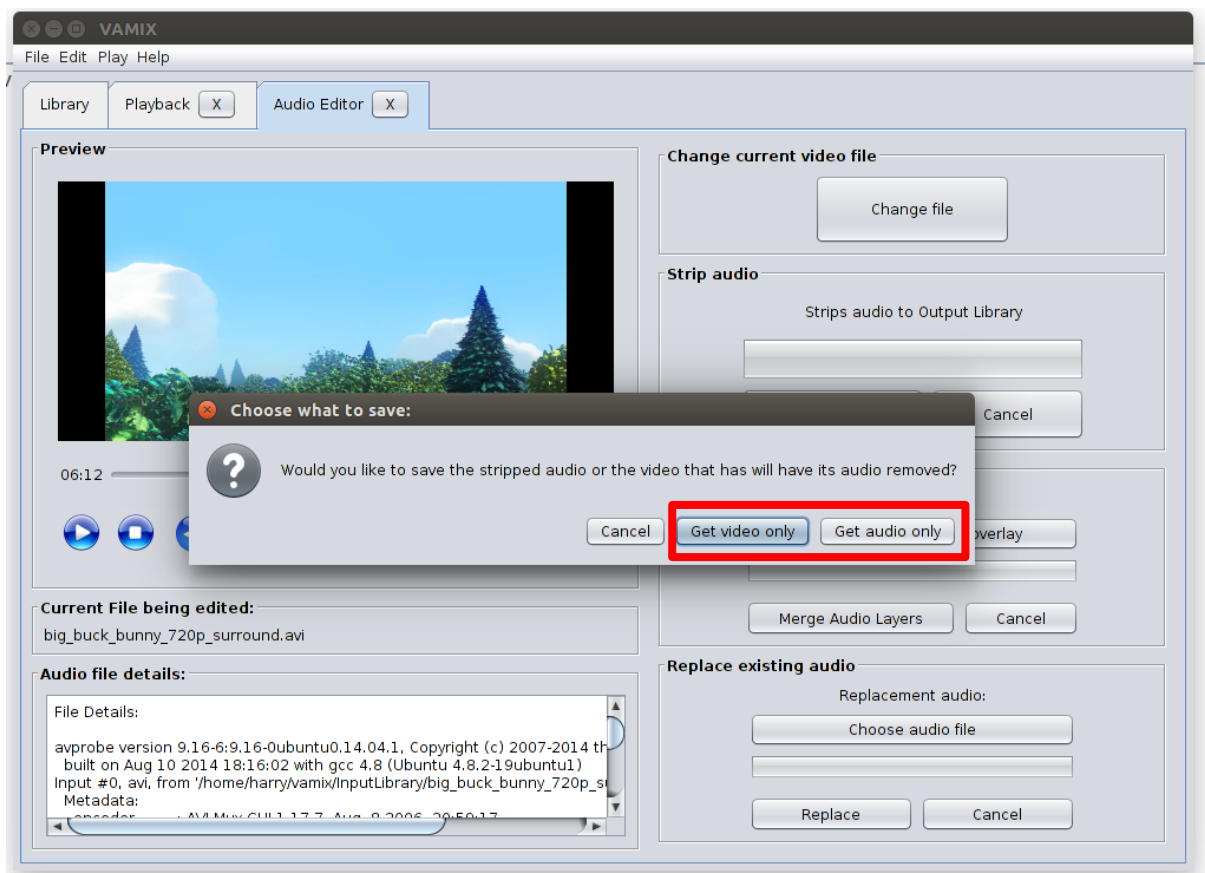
VAMIX

File Edit Play Help

Library
Playback X
Audio Editor X

Preview

06:12

Current File being edited:
big_buck_bunny_720p_surround.avi

Audio file details:
File Details:

avprobe version 9.16-6:9.16-0ubuntu0.14.04.1, Copyright (c) 2007-2014 th
built on Aug 10 2014 18:16:02 with gcc 4.8 (Ubuntu 4.8.2-19ubuntu1)
Input #0, avi, from '/home/harry/vamix/InputLibrary/big_buck_bunny_720p_s
Metadata:
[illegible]

Change current video file
Change file

Strip audio
Strips audio to Output Library

Cancel

overlay

Merge Audio Layers
Cancel

Replace existing audio
Replacement audio:
Choose audio file
Replace
Cancel

Choose what to save:
Would you like to save the stripped audio or the video that has will have its audio removed?
Cancel
Get video only
Get audio only